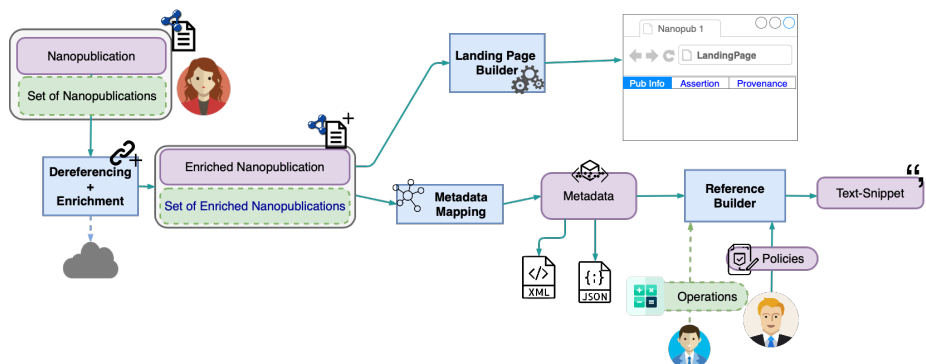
Nanopublication

Set of Nanopublications

Dereferencing + Enrichment

Enriched Nanopublication

Set of Enriched Nanopublications

Landing Page Builder

Nanopub 1

LandingPage

Pub Info

Assertion

Provenance

Metadata Mapping

Metadata

XML

JSON

Reference Builder

Text-Snippet

Policies

Operations